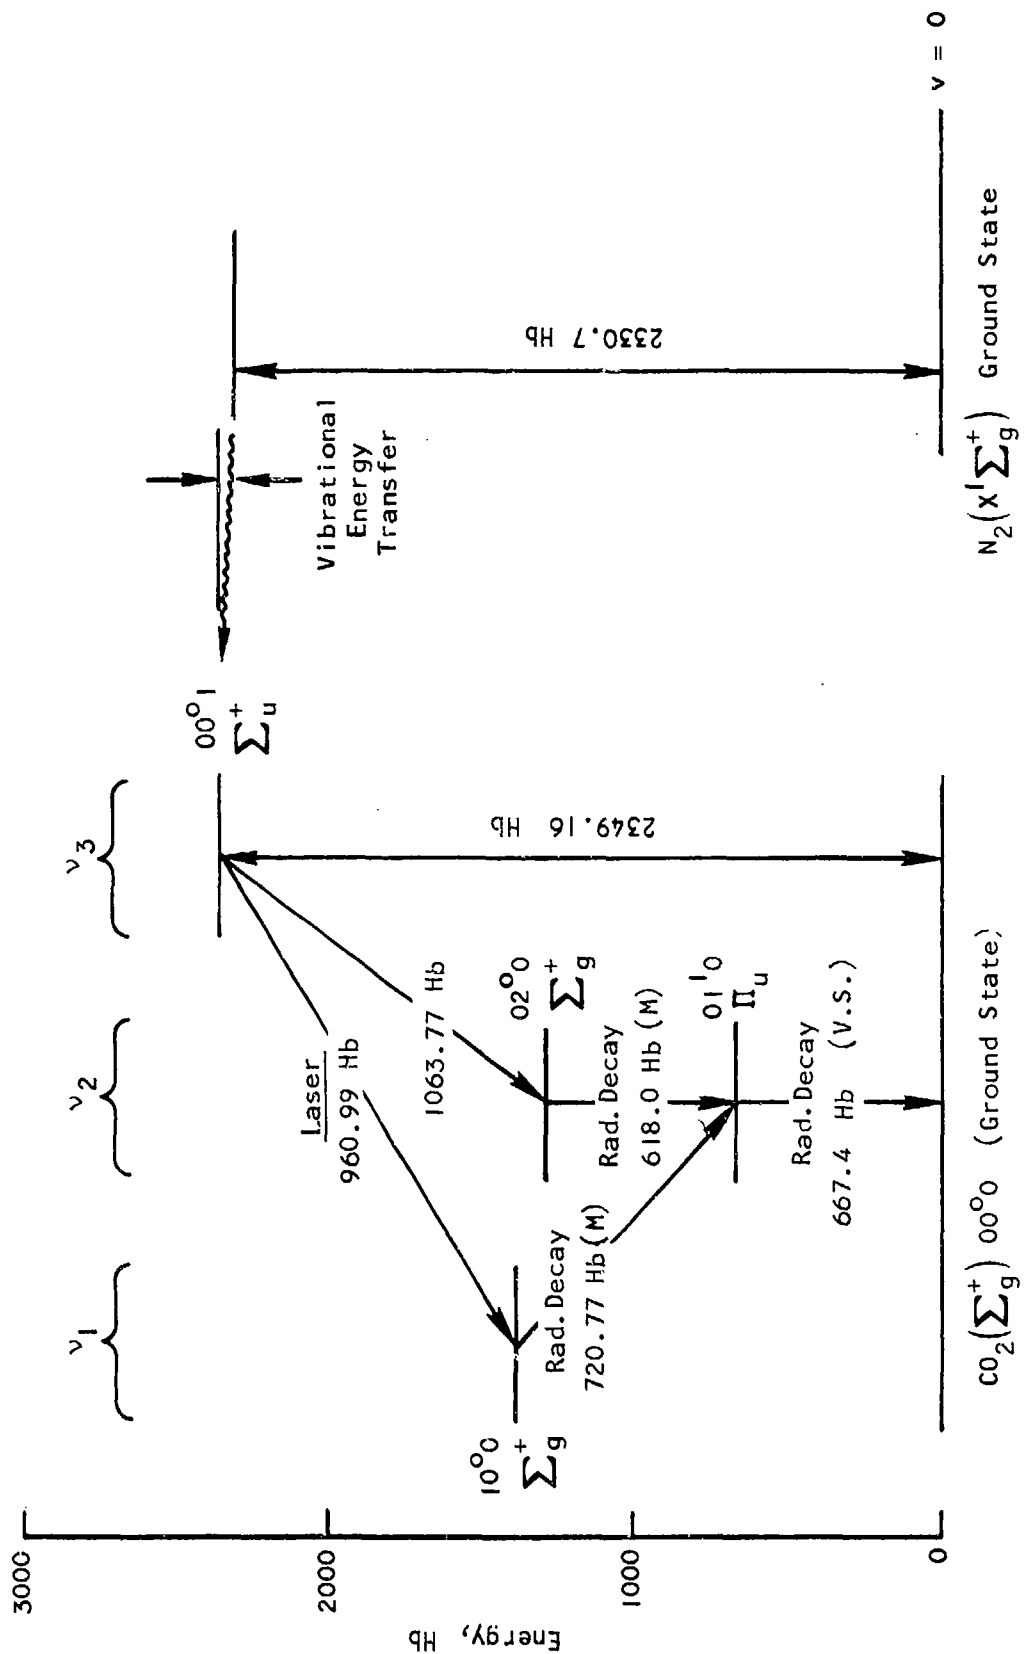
3000
2000
1000
0
Energy, Hb

$\nu_1$
$\nu_2$
$\nu_3$

$10^00$
$\Sigma_g^+$
Laser
960.99 Hb
Rad. Decay
720.77 Hb (M)
1063.77 Hb
$02^00$
$\Sigma_g^+$
Rad. Decay
618.0 Hb (M)
$01^10$
$\Pi_u$
Rad. Decay
667.4 Hb (V.S.)
$00^01$
$\Sigma_u^+$
2349.16 Hb
$CO_2(\Sigma_g^+)$ $00^00$ (Ground State)

Vibrational Energy Transfer
2330.7 Hb
$N_2(X^1\Sigma_g^+)$ Ground State
v = 0